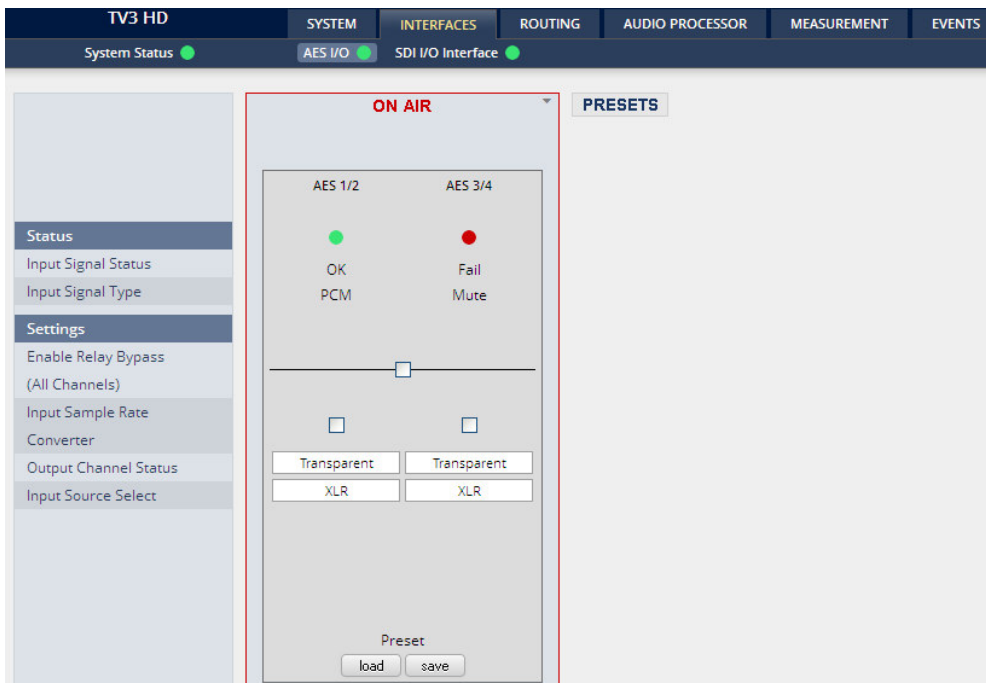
TV3 HD

SYSTEM INTERFACES ROUTING AUDIO PROCESSOR MEASUREMENT EVENTS

System Status AES I/O SDI I/O Interface

ON AIR

PRESETS

Status
Input Signal Status
Input Signal Type

Settings
Enable Relay Bypass (All Channels)
Input Sample Rate Converter
Output Channel Status
Input Source Select

| AES 1/2 | AES 3/4 |
|---|---|
| OK | Fail |
| PCM | Mute |
| Transparent | Transparent |
| XLR | XLR |

Preset
load save